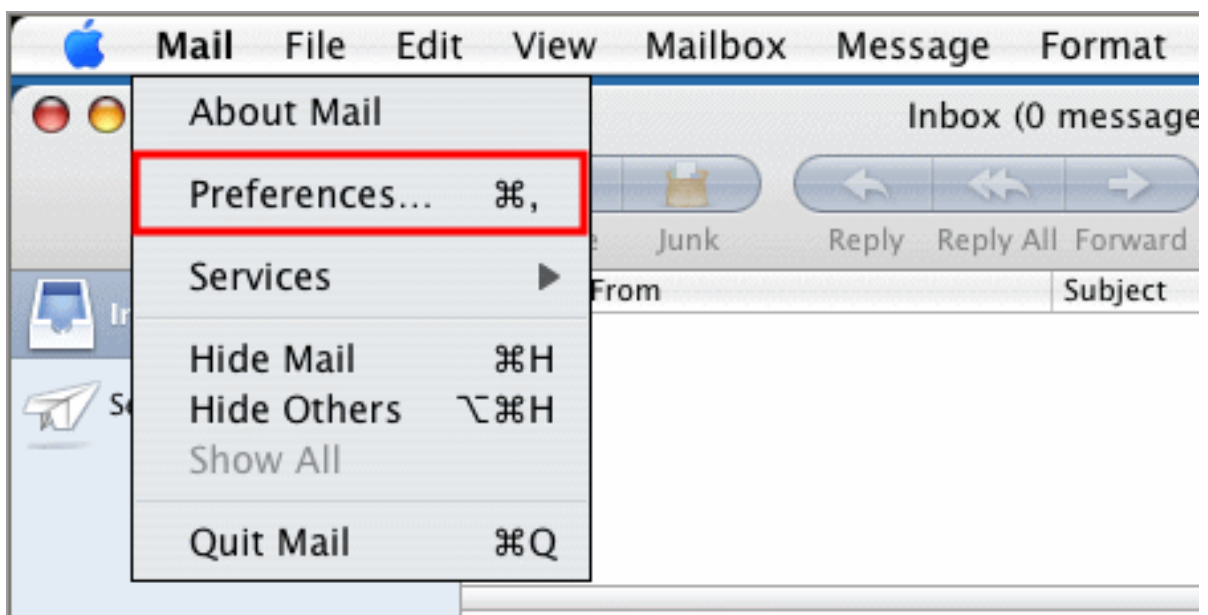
Mail File Edit View Mailbox Message Format

About Mail

Preferences... ⌘,

Services ▶

Hide Mail ⌘H
Hide Others ⌥⌘H
Show All

Quit Mail ⌘Q

Inbox (0 message

e Junk Reply Reply All Forward

From Subject

In

S